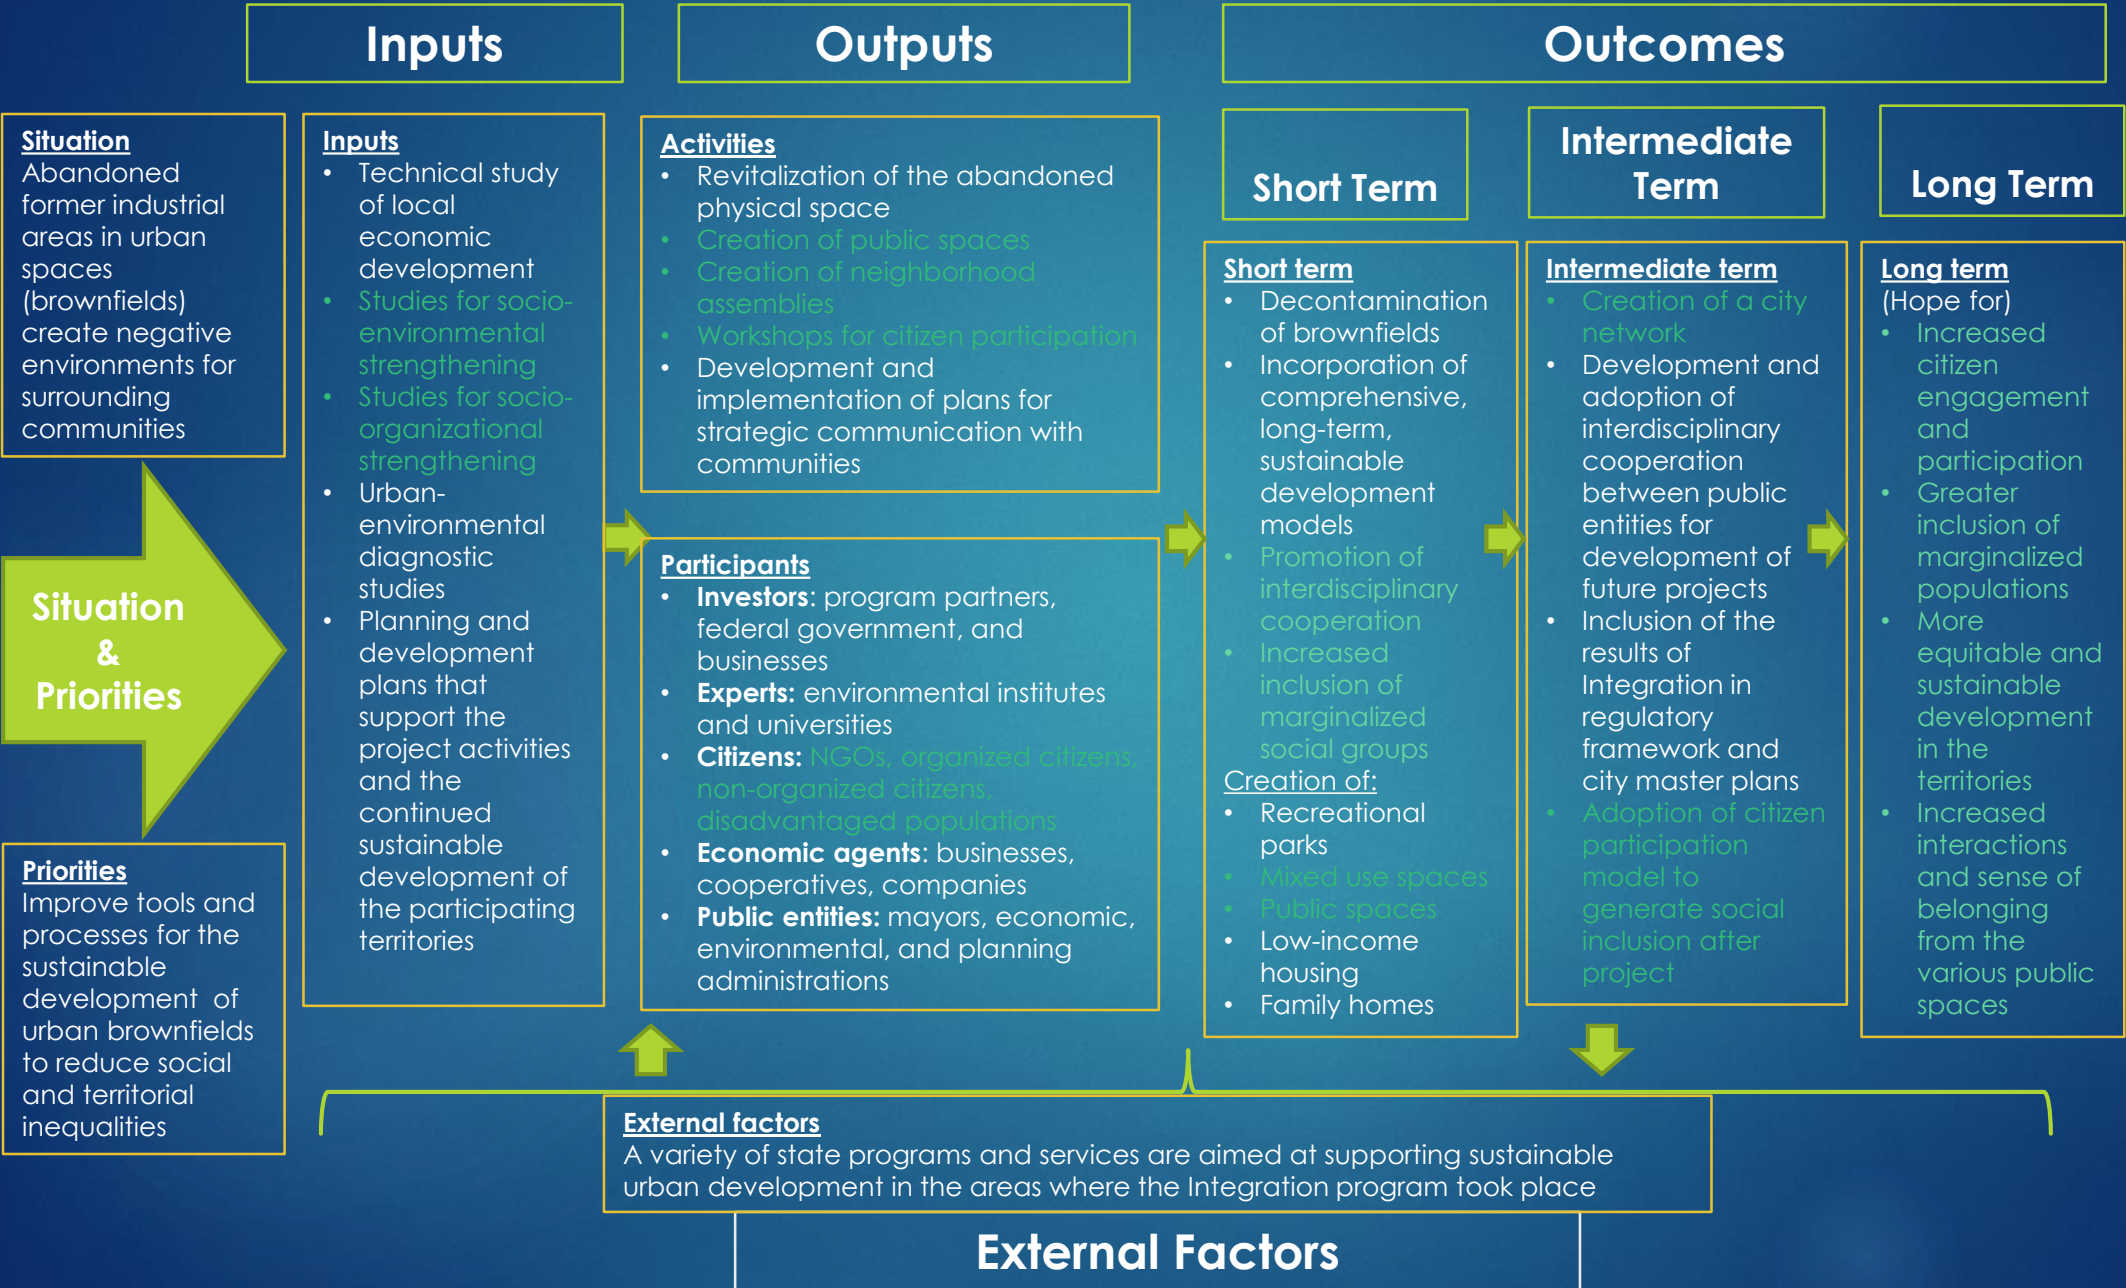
Inputs

Outputs

Outcomes

Situation
Abandoned former industrial areas in urban spaces (brownfields) create negative environments for surrounding communities

Situation & Priorities

Priorities
Improve tools and processes for the sustainable development of urban brownfields to reduce social and territorial inequalities

Inputs
- Technical study of local economic development
- Studies for socio-environmental strengthening
- Studies for socio-organizational strengthening
- Urban-environmental diagnostic studies
- Planning and development plans that support the project activities and the continued sustainable development of the participating territories

Activities
- Revitalization of the abandoned physical space
- Creation of public spaces
- Creation of neighborhood assemblies
- Workshops for citizen participation
- Development and implementation of plans for strategic communication with communities

Participants
- **Investors**: program partners, federal government, and businesses
- **Experts:** environmental institutes and universities
- **Citizens:** NGOs, organized citizens, non-organized citizens, disadvantaged populations
- **Economic agents**: businesses, cooperatives, companies
- **Public entities:** mayors, economic, environmental, and planning administrations

Short Term

Short term
- Decontamination of brownfields
- Incorporation of comprehensive, long-term, sustainable development models
- Promotion of interdisciplinary cooperation
- Increased inclusion of marginalized social groups
Creation of:
- Recreational parks
- Mixed use spaces
- Public spaces
- Low-income housing
- Family homes

Intermediate Term

Intermediate term
- Creation of a city network
- Development and adoption of interdisciplinary cooperation between public entities for development of future projects
- Inclusion of the results of Integration in regulatory framework and city master plans
- Adoption of citizen participation model to generate social inclusion after project

Long Term

Long term
(Hope for)
- Increased citizen engagement and participation
- Greater inclusion of marginalized populations
- More equitable and sustainable development in the territories
- Increased interactions and sense of belonging from the various public spaces

External factors
A variety of state programs and services are aimed at supporting sustainable urban development in the areas where the Integration program took place

External Factors